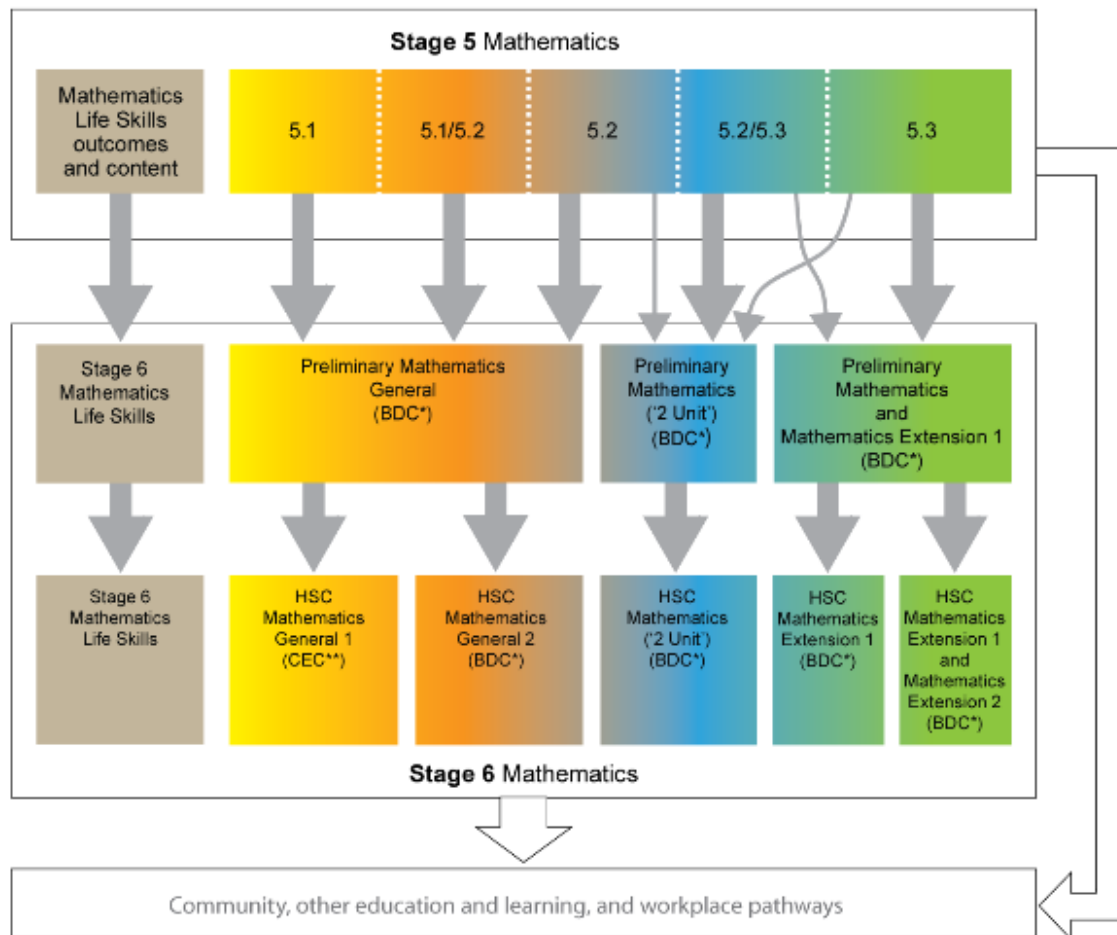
**Stage 5** Mathematics

Mathematics Life Skills outcomes and content

5.1

5.1/5.2

5.2

5.2/5.3

5.3

Stage 6 Mathematics Life Skills

Preliminary Mathematics General (BDC*)

Preliminary Mathematics ('2 Unit') (BDC*)

Preliminary Mathematics and Mathematics Extension 1 (BDC*)

Stage 6 Mathematics Life Skills

HSC Mathematics General 1 (CEC**)

HSC Mathematics General 2 (BDC*)

HSC Mathematics ('2 Unit') (BDC*)

HSC Mathematics Extension 1 (BDC*)

HSC Mathematics Extension 1 and Mathematics Extension 2 (BDC*)

**Stage 6** Mathematics

Community, other education and learning, and workplace pathways